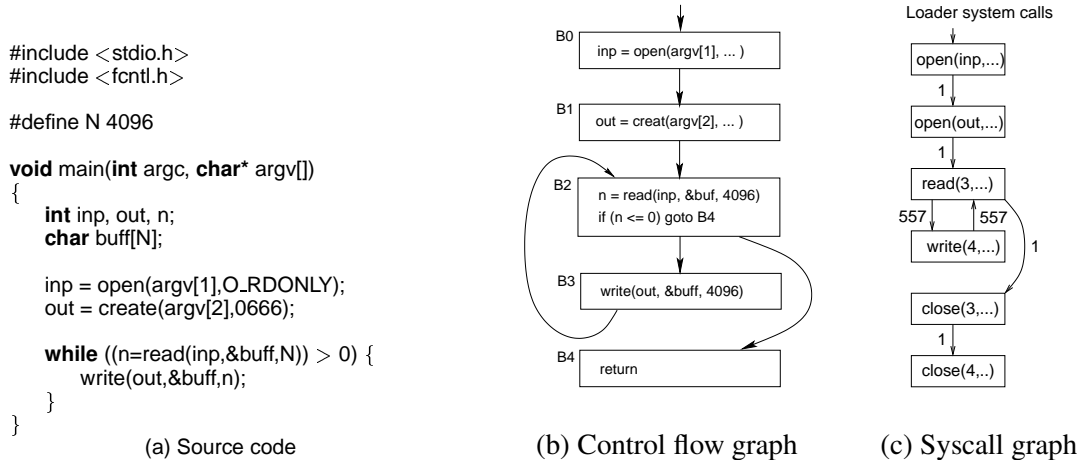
#include <stdio.h>
#include <fcntl.h>

#define N 4096

**void** main(**int** argc, **char*** argv[])
{
**int** inp, out, n;
**char** buff[N];

inp = open(argv[1],O_RDONLY);
out = create(argv[2],0666);

**while** ((n=read(inp,&buff,N)) > 0) {
write(out,&buff,n);
}
}

(a) Source code

B0
inp = open(argv[1], ... )

B1
out = creat(argv[2], ... )

B2
n = read(inp, &buf, 4096)
if (n <= 0) goto B4

B3
write(out, &buff, 4096)

B4
return

(b) Control flow graph

Loader system calls

open(inp,...)

1

open(out,...)

1

read(3,...)

557

557

write(4,...)

1

close(3,...)

1

close(4,..)

(c) Syscall graph